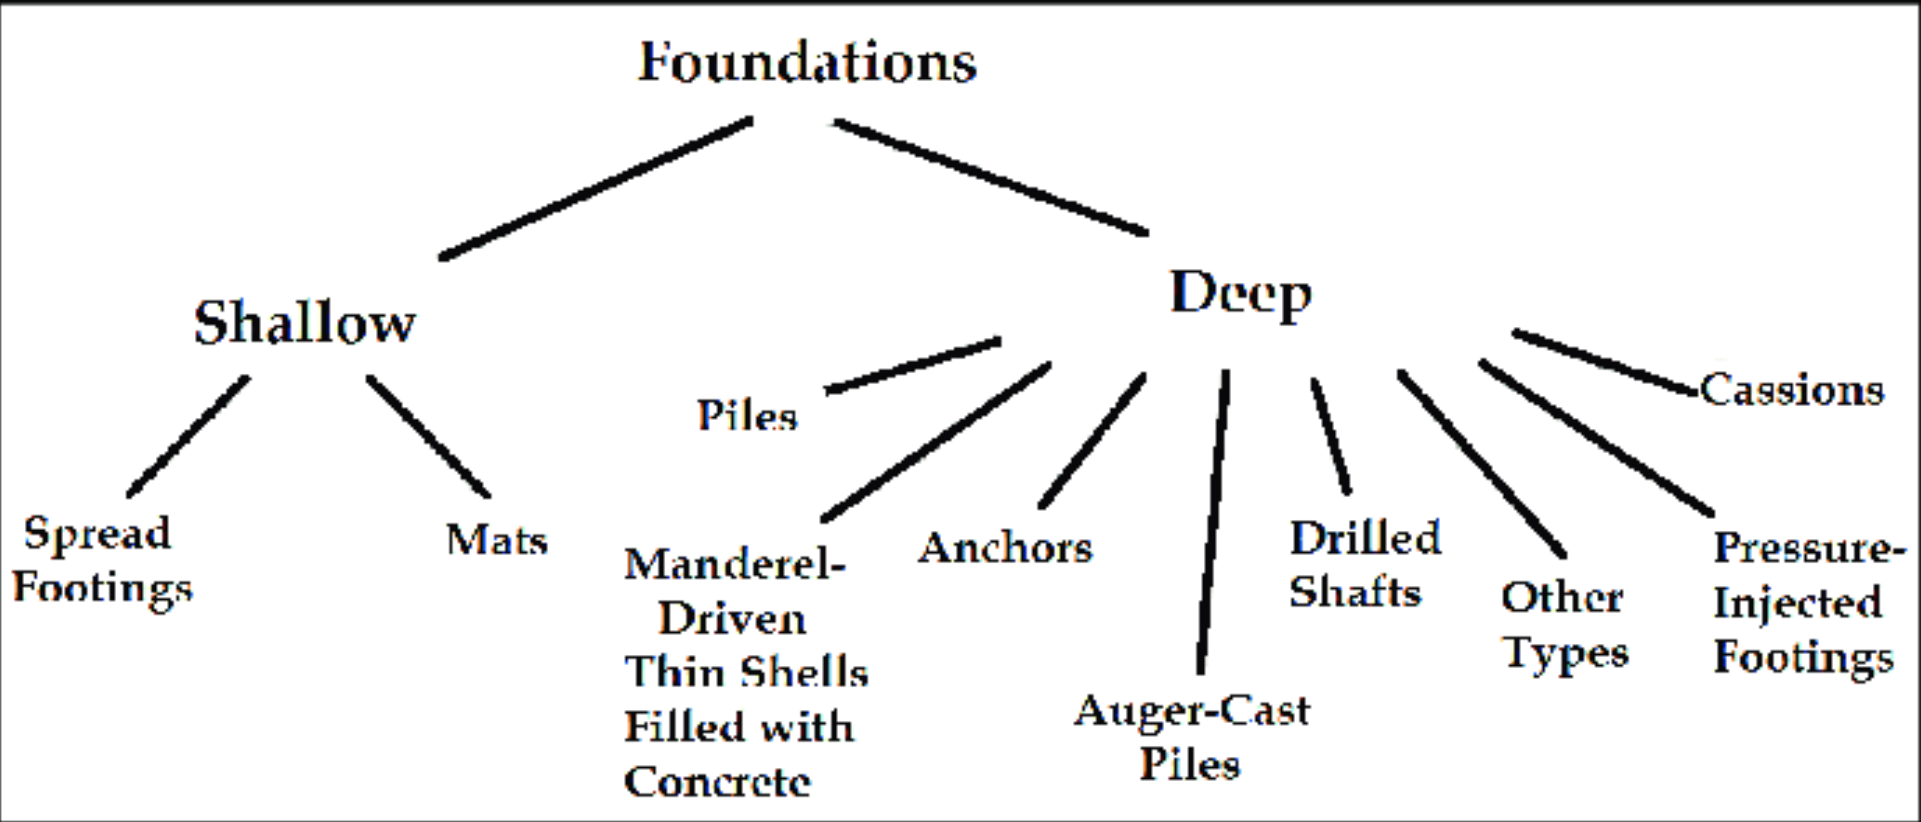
Foundations

Shallow

Deep

Spread Footings

Mats

Piles

Manderel-Driven Thin Shells Filled with Concrete

Anchors

Auger-Cast Piles

Drilled Shafts

Other Types

Pressure-Injected Footings

Cassions